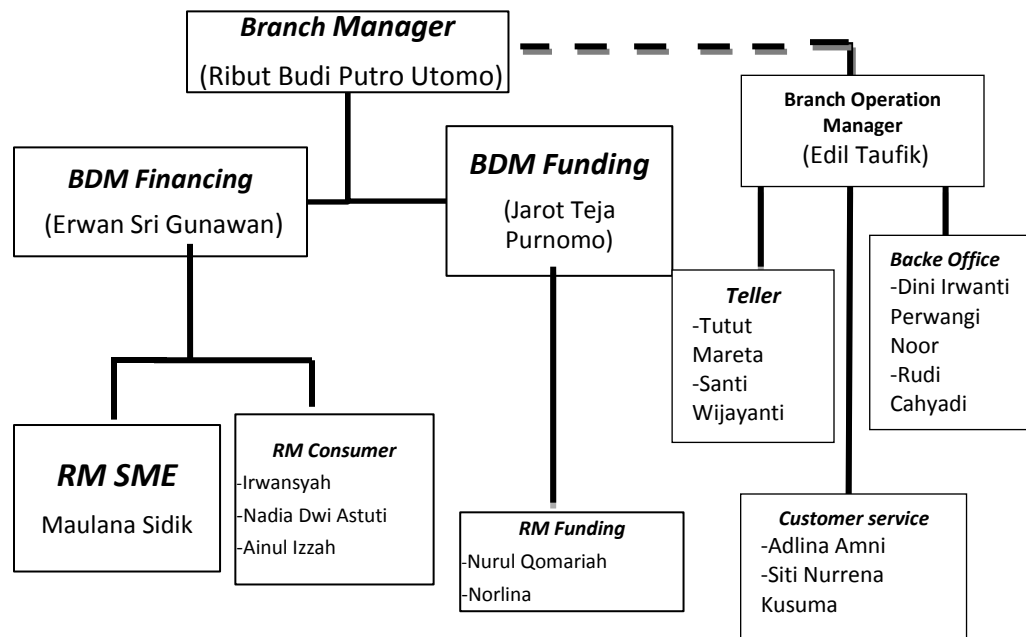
Branch Manager
(Ribut Budi Putro Utomo)

Branch Operation Manager
(Edil Taufik)

BDM Financing
(Erwan Sri Gunawan)

BDM Funding
(Jarot Teja Purnomo)

Backe Office
-Dini Irwanti Perwangi Noor
-Rudi Cahyadi

Teller
-Tutut Mareta
-Santi Wijayanti

RM SME
Maulana Sidik

RM Consumer
-Irwansyah
-Nadia Dwi Astuti
-Ainul Izzah

RM Funding
-Nurul Qomariah
-Norlina

Customer service
-Adlina Amni
-Siti Nurrena Kusuma